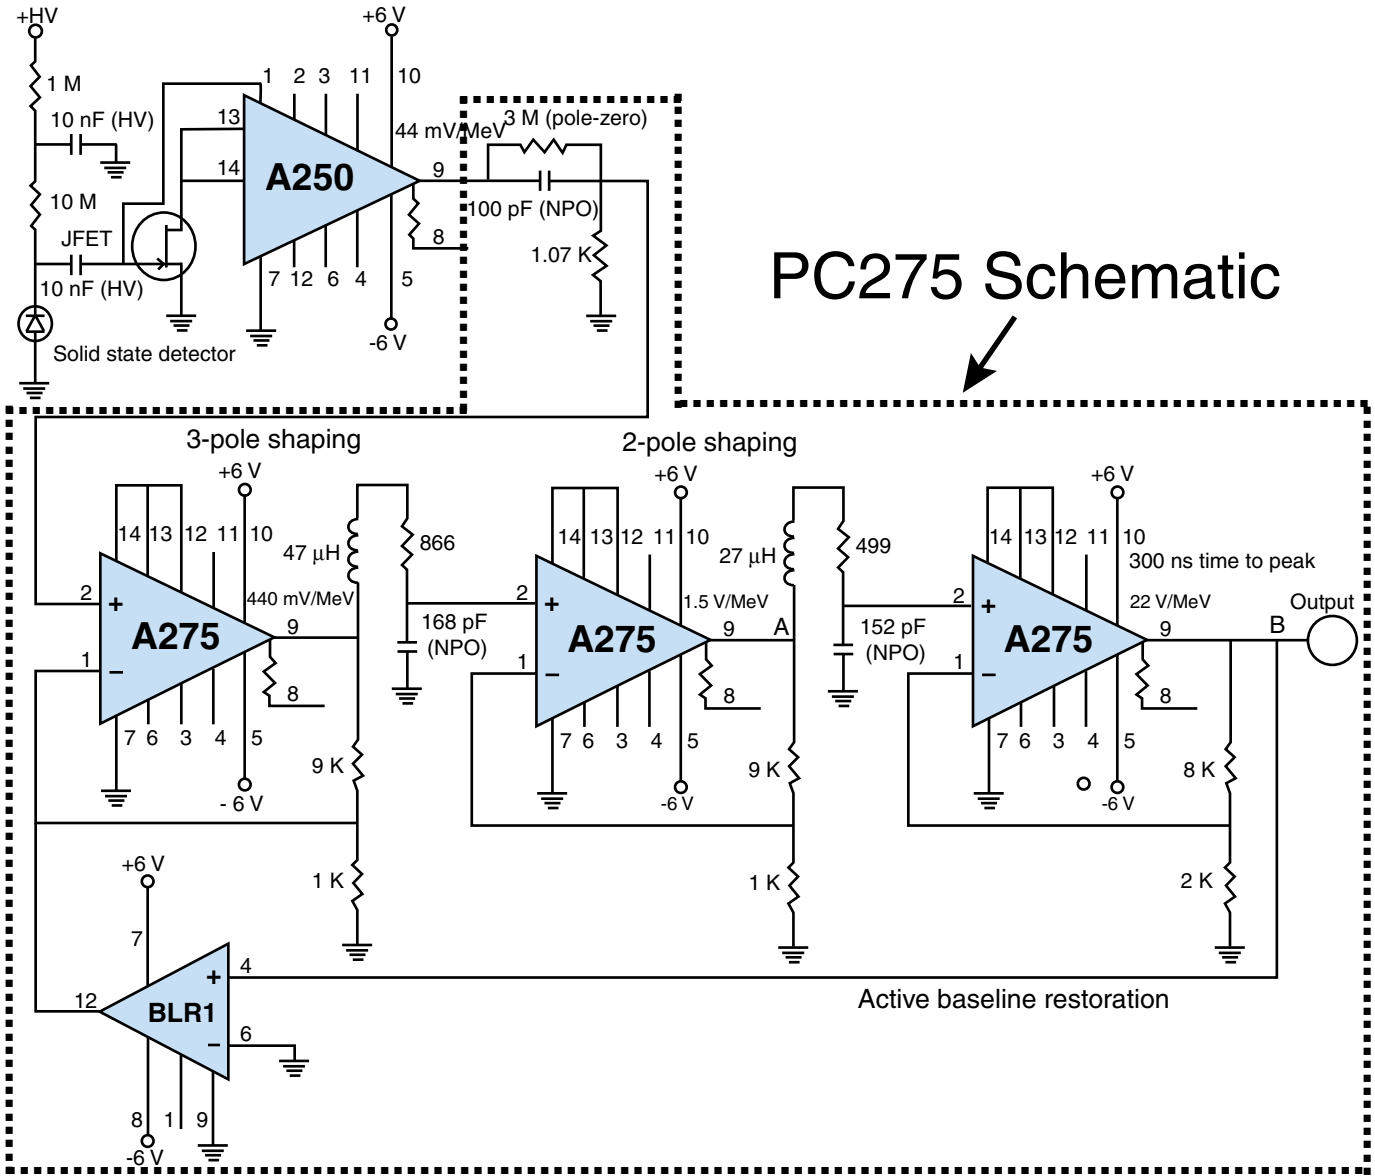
+HV
1 M
10 nF (HV)
10 M
JFET
10 nF (HV)
Solid state detector
+6 V
1 2 3 11 10
13
14
A250
7 12 6 4 5
-6 V
44 mV/MeV
9
8
3 M (pole-zero)
100 pF (NPO)
1.07 K
PC275 Schematic
3-pole shaping
+6 V
14 13 12 11 10
2
+
A275
1
−
440 mV/MeV
9
8
7 6 3 4 5
- 6 V
47 µH
866
168 pF (NPO)
9 K
1 K
2-pole shaping
+6 V
14 13 12 11 10
2
+
A275
1
−
1.5 V/MeV
9
A
8
7 6 3 4 5
-6 V
27 µH
499
152 pF (NPO)
9 K
1 K
+6 V
14 13 12 11 10
300 ns time to peak
2
+
A275
1
−
22 V/MeV
9
B
Output
8
7 6 3 4 5
-6 V
8 K
2 K
+6 V
7
12
BLR1
+
4
−
6
8 1 9
-6 V
Active baseline restoration